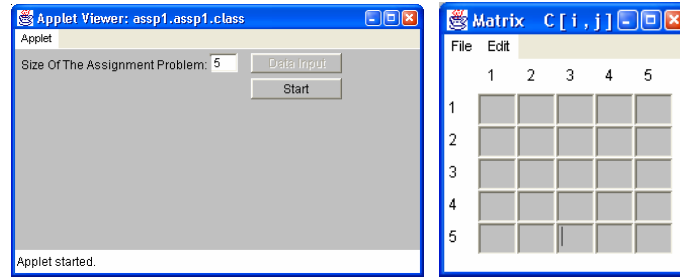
Applet Viewer: assp1.assp1.class

Applet

Size Of The Assignment Problem: 5

Data Input

Start

Applet started.

Matrix C [ i , j ]

File Edit

| | 1 | 2 | 3 | 4 | 5 |
|---|---|---|---|---|---|
| 1 | | | | | |
| 2 | | | | | |
| 3 | | | | | |
| 4 | | | | | |
| 5 | | | | | |